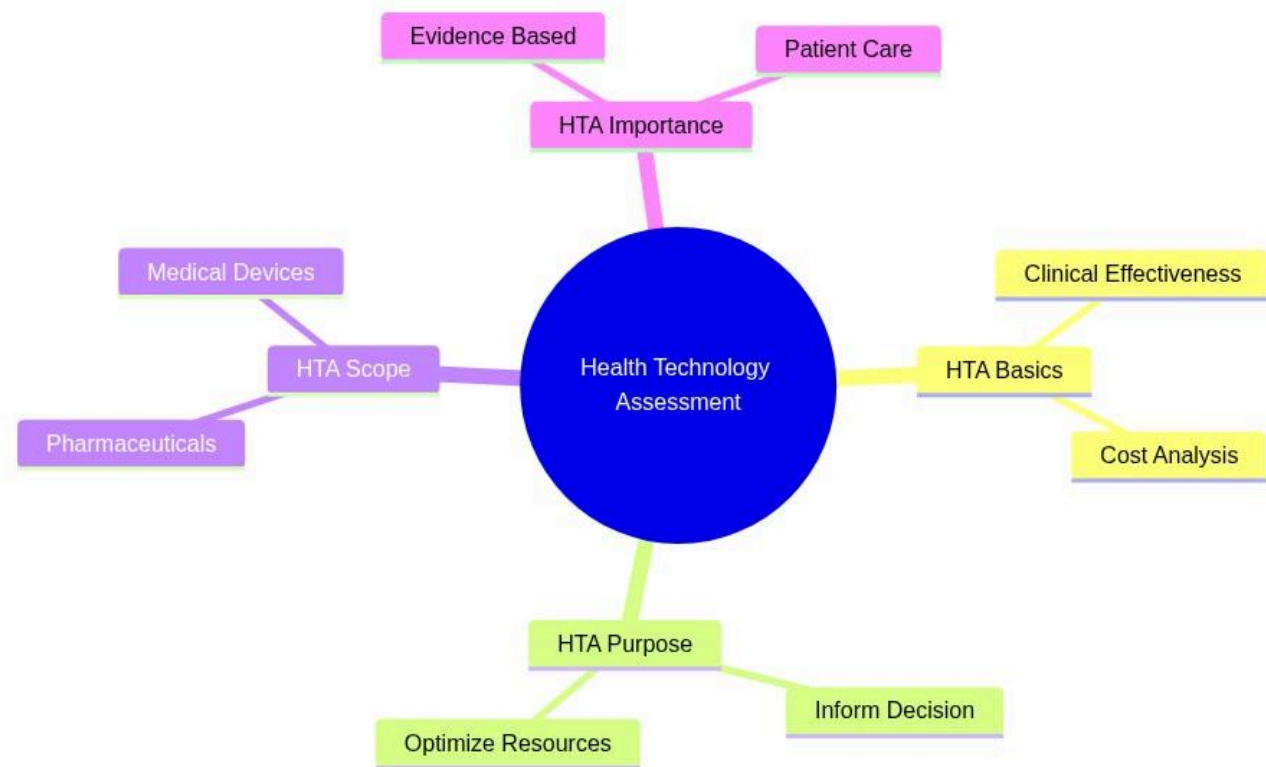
Evidence Based

Patient Care

HTA Importance

Medical Devices

HTA Scope

Pharmaceuticals

Health Technology Assessment

Clinical Effectiveness

HTA Basics

Cost Analysis

HTA Purpose

Inform Decision

Optimize Resources